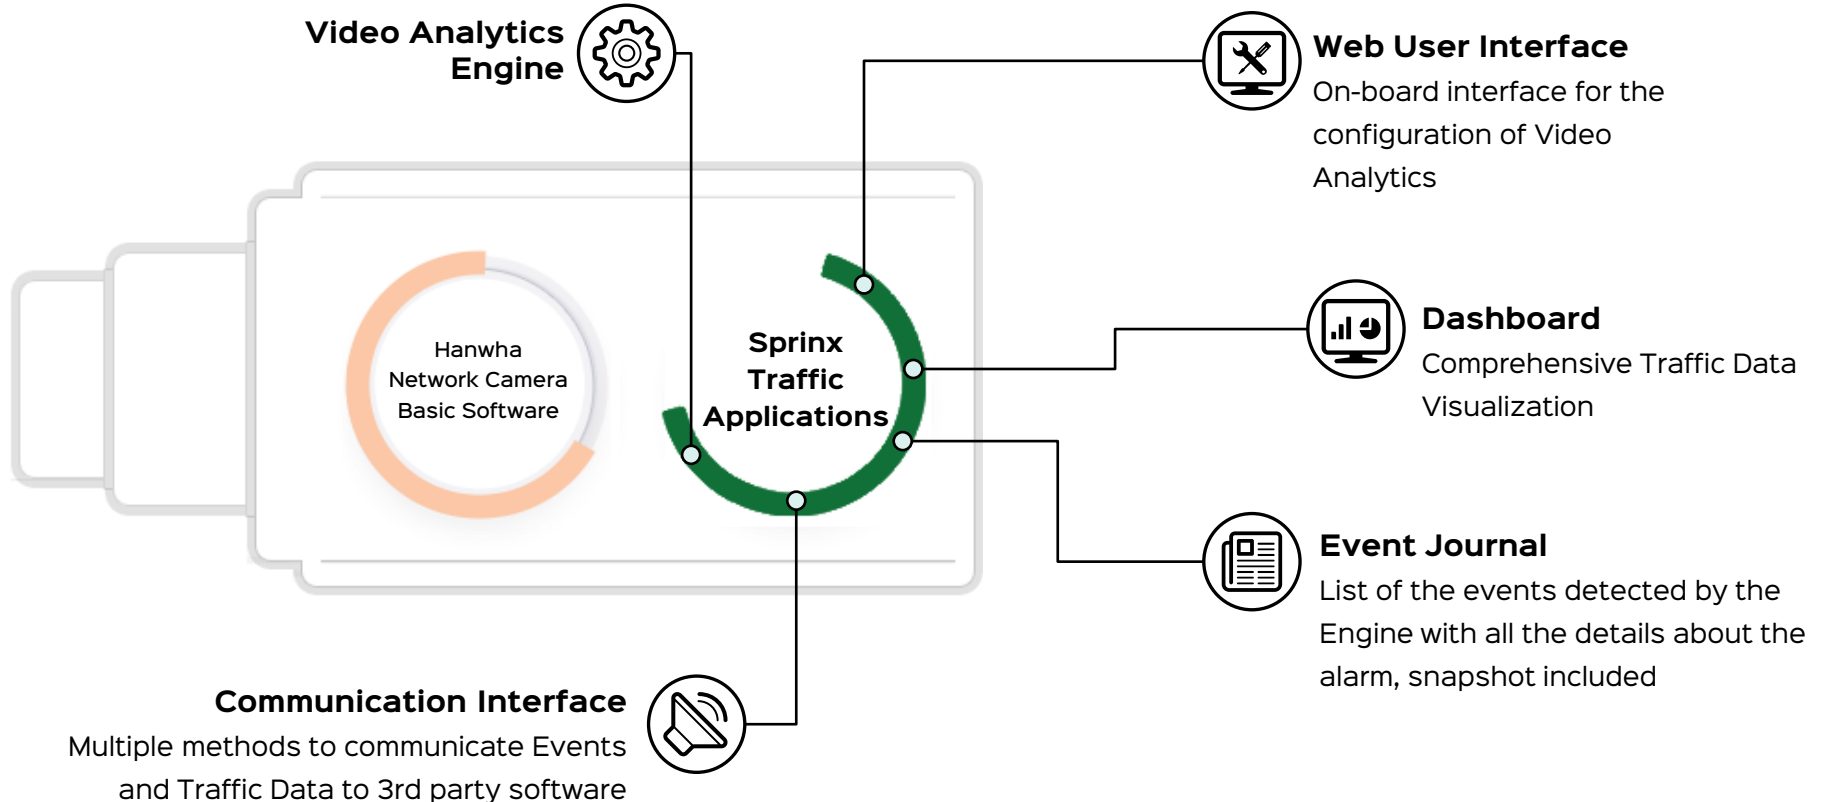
Video Analytics Engine

Web User Interface
On-board interface for the configuration of Video Analytics

Hanwha Network Camera Basic Software

Sprinx Traffic Applications

Dashboard
Comprehensive Traffic Data Visualization

Event Journal
List of the events detected by the Engine with all the details about the alarm, snapshot included

Communication Interface
Multiple methods to communicate Events and Traffic Data to 3rd party software